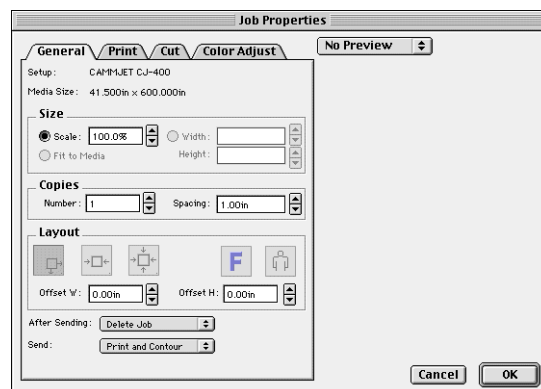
Job Properties

General
Print
Cut
Color Adjust

No Preview

Setup: CAMMJET CJ-400
Media Size: 41.500in x 600.000in

Size
Scale: 100.0%
Width:
Fit to Media
Height:

Copies
Number: 1
Spacing: 1.00in

Layout
F
Offset W: 0.00in
Offset H: 0.00in

After Sending: Delete Job
Send: Print and Contour

Cancel
OK